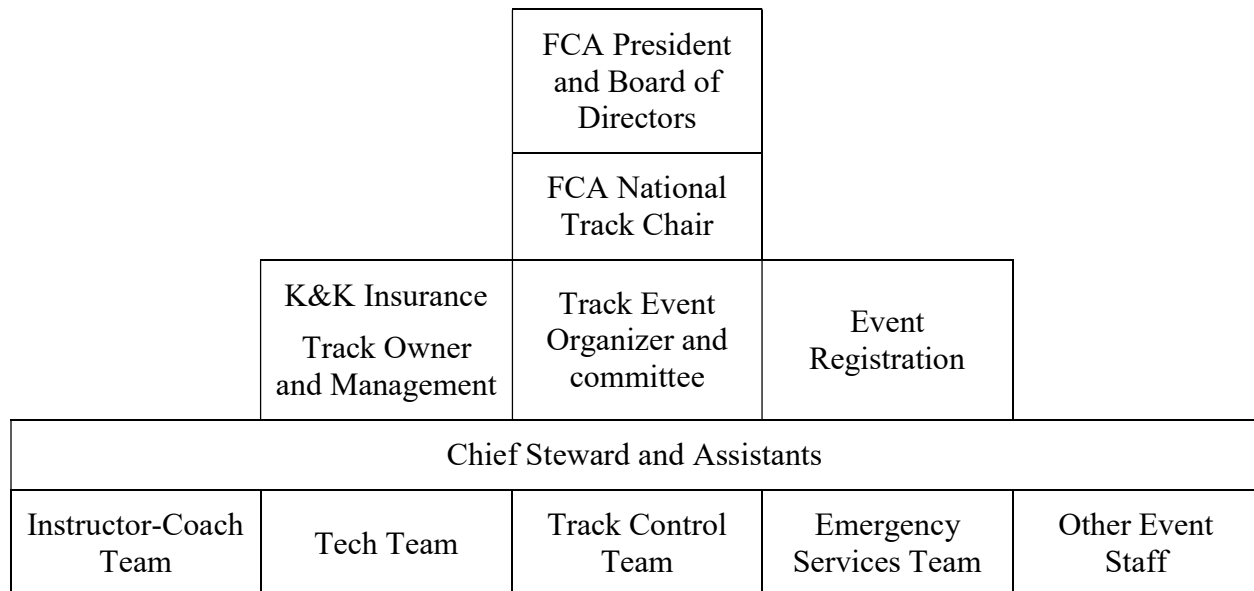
FCA President and Board of Directors

FCA National Track Chair

K&K Insurance

Track Owner and Management

Track Event Organizer and committee

Event Registration

Chief Steward and Assistants

| Instructor-Coach Team | Tech Team | Track Control Team | Emergency Services Team | Other Event Staff |
|---|---|---|---|---|